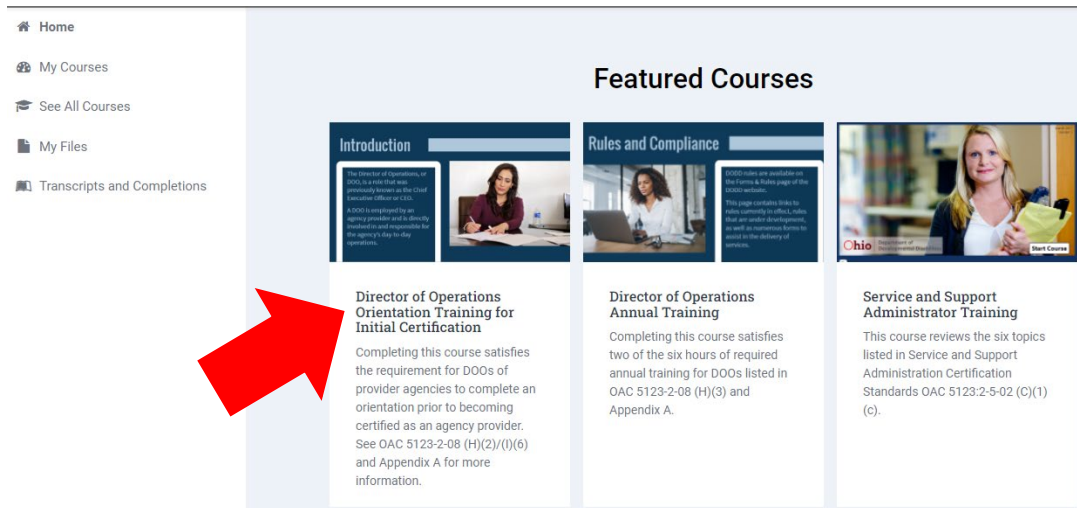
Home
My Courses
See All Courses
My Files
Transcripts and Completions

Featured Courses

Introduction

The Director of Operations, or DOO, is a role that was previously known as the Chief Executive Officer or CEO.

A DOO is employed by an agency provider and is directly involved in and responsible for the agency's day-to-day operations.

Director of Operations Orientation Training for Initial Certification

Completing this course satisfies the requirement for DOOs of provider agencies to complete an orientation prior to becoming certified as an agency provider. See OAC 5123-2-08 (H)(2)/(I)(6) and Appendix A for more information.

Rules and Compliance

DODD rules are available on the Forms & Rules page of the DODD website.

This page contains links to rules currently in effect, rules that are under development, as well as numerous forms to assist in the delivery of services.

Director of Operations Annual Training

Completing this course satisfies two of the six hours of required annual training for DOOs listed in OAC 5123-2-08 (H)(3) and Appendix A.

Ohio Department of Developmental Disabilities
Start Course

Service and Support Administrator Training

This course reviews the six topics listed in Service and Support Administration Certification Standards OAC 5123:2-5-02 (C)(1)(c).